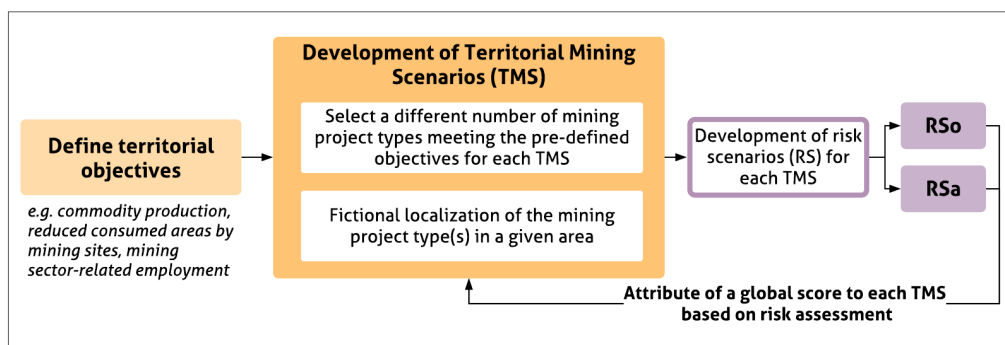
Define territorial objectives

e.g. commodity production, reduced consumed areas by mining sites, mining sector-related employment

Development of Territorial Mining Scenarios (TMS)

Select a different number of mining project types meeting the pre-defined objectives for each TMS

Fictional localization of the mining project type(s) in a given area

Development of risk scenarios (RS) for each TMS

RSo

RSa

Attribute of a global score to each TMS based on risk assessment